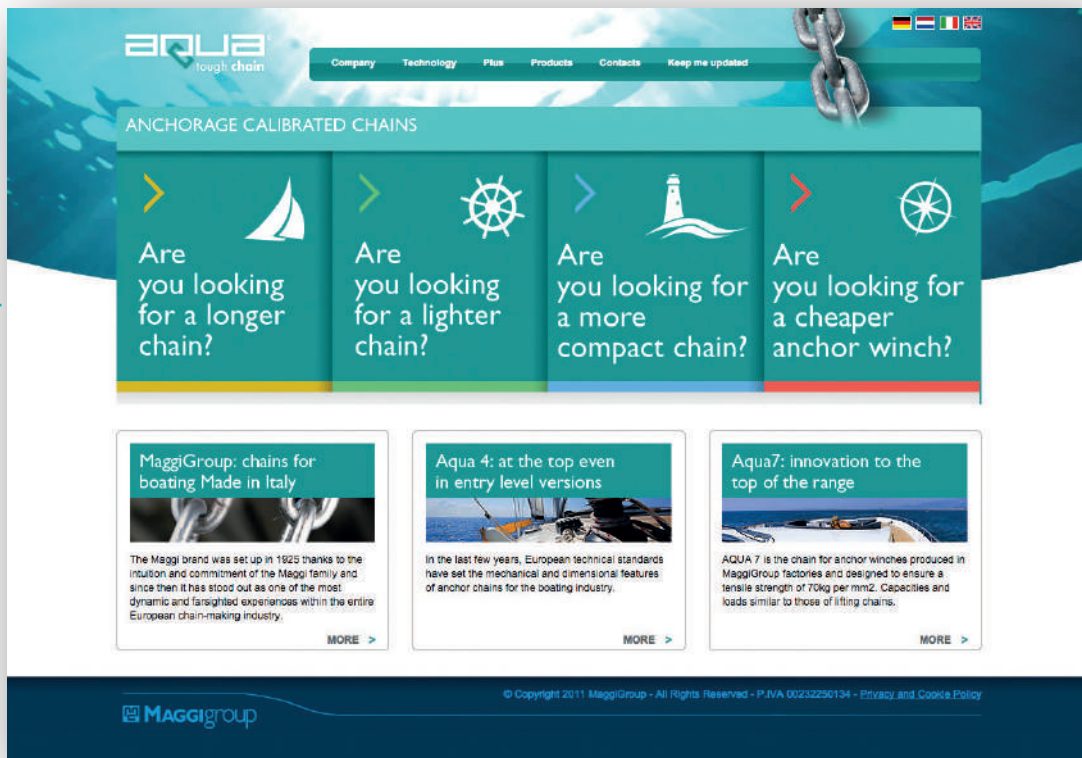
aqua tough chain

Company Technology Plus Products Contacts Keep me updated

ANCHORAGE CALIBRATED CHAINS

Are you looking for a longer chain?

Are you looking for a lighter chain?

Are you looking for a more compact chain?

Are you looking for a cheaper anchor winch?

MaggiGroup: chains for boating Made in Italy

The Maggi brand was set up in 1925 thanks to the intuition and commitment of the Maggi family and since then it has stood out as one of the most dynamic and farsighted experiences within the entire European chain-making industry.

MORE >

Aqua 4: at the top even in entry level versions

In the last few years, European technical standards have set the mechanical and dimensional features of anchor chains for the boating industry.

MORE >

Aqua7: innovation to the top of the range

AQUA 7 is the chain for anchor winches produced in MaggiGroup factories and designed to ensure a tensile strength of 70kg per mm2. Capacities and loads similar to those of lifting chains.

MORE >

© Copyright 2011 MaggiGroup - All Rights Reserved - P.IVA 00232250134 - Privacy and Cookie Policy

MAGGIgroup